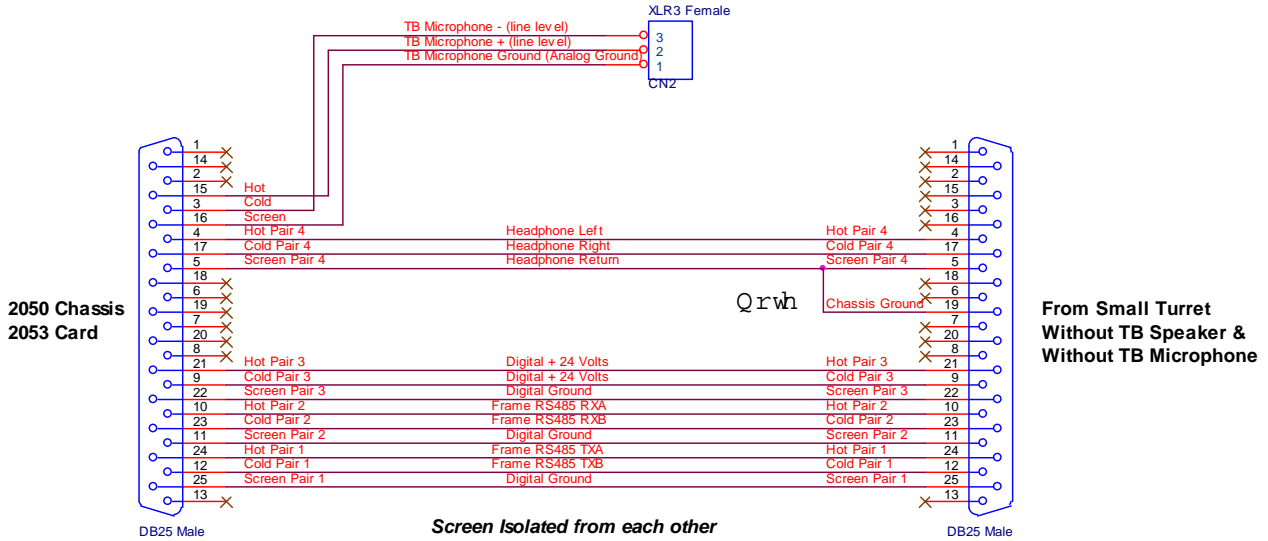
XLR3 Female

TB Microphone - (line level)
TB Microphone + (line level)
TB Microphone Ground (Analog Ground)

3
2
1

CN2

2050 Chassis
2053 Card

| Pin | Left label | Signal | Right label | Pin |
|---|---|---|---|---|
| 1 | | | | 1 |
| 14 | | | | 14 |
| 2 | | | | 2 |
| 15 | Hot | | | 15 |
| 3 | Cold | | | 3 |
| 16 | Screen | | | 16 |
| 4 | Hot Pair 4 | Headphone Left | Hot Pair 4 | 4 |
| 17 | Cold Pair 4 | Headphone Right | Cold Pair 4 | 17 |
| 5 | Screen Pair 4 | Headphone Return | Screen Pair 4 | 5 |
| 18 | | | | 18 |
| 6 | | | | 6 |
| 19 | | | Chassis Ground | 19 |
| 7 | | | | 7 |
| 20 | | | | 20 |
| 8 | | | | 8 |
| 21 | Hot Pair 3 | Digital + 24 Volts | Hot Pair 3 | 21 |
| 9 | Cold Pair 3 | Digital + 24 Volts | Cold Pair 3 | 9 |
| 22 | Screen Pair 3 | Digital Ground | Screen Pair 3 | 22 |
| 10 | Hot Pair 2 | Frame RS485 RXA | Hot Pair 2 | 10 |
| 23 | Cold Pair 2 | Frame RS485 RXB | Cold Pair 2 | 23 |
| 11 | Screen Pair 2 | Digital Ground | Screen Pair 2 | 11 |
| 24 | Hot Pair 1 | Frame RS485 TXA | Hot Pair 1 | 24 |
| 12 | Cold Pair 1 | Frame RS485 TXB | Cold Pair 1 | 12 |
| 25 | Screen Pair 1 | Digital Ground | Screen Pair 1 | 25 |
| 13 | | | | 13 |

Qrwh

From Small Turret
Without TB Speaker &
Without TB Microphone

DB25 Male

Screen Isolated from each other

DB25 Male